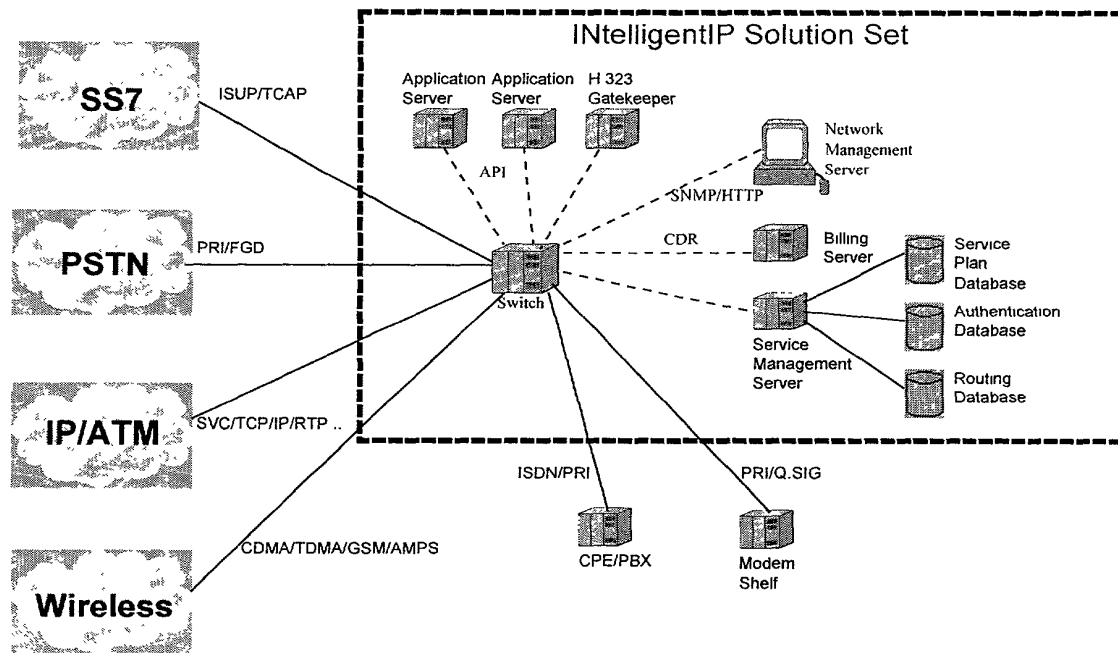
INtelligentIP Solution Set

SS7

ISUP/TCAP

Application Server

Application Server

H 323 Gatekeeper

API

Network Management Server

SNMP/HTTP

PSTN

PRI/FGD

CDR

Billing Server

Service Plan Database

Switch

Authentication Database

Service Management Server

Routing Database

IP/ATM

SVC/TCP/IP/RTP ..

ISDN/PRI

PRI/Q.SIG

CDMA/TDMA/GSM/AMPS

CPE/PBX

Modem Shelf

Wireless